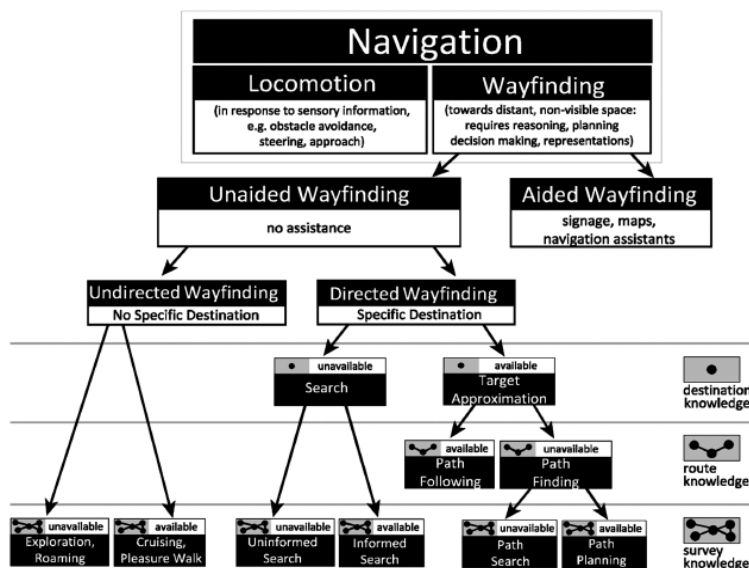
Navigation

Locomotion

(in response to sensory information, e.g. obstacle avoidance, steering, approach)

Wayfinding

(towards distant, non-visible space: requires reasoning, planning decision making, representations)

Unaided Wayfinding

no assistance

Aided Wayfinding

signage, maps, navigation assistants

Undirected Wayfinding

No Specific Destination

Directed Wayfinding

Specific Destination

unavailable

Search

available

Target Approximation

destination knowledge

available

Path Following

unavailable

Path Finding

route knowledge

unavailable

Exploration, Roaming

available

Cruising, Pleasure Walk

unavailable

Uninformed Search

available

Informed Search

unavailable

Path Search

available

Path Planning

survey knowledge